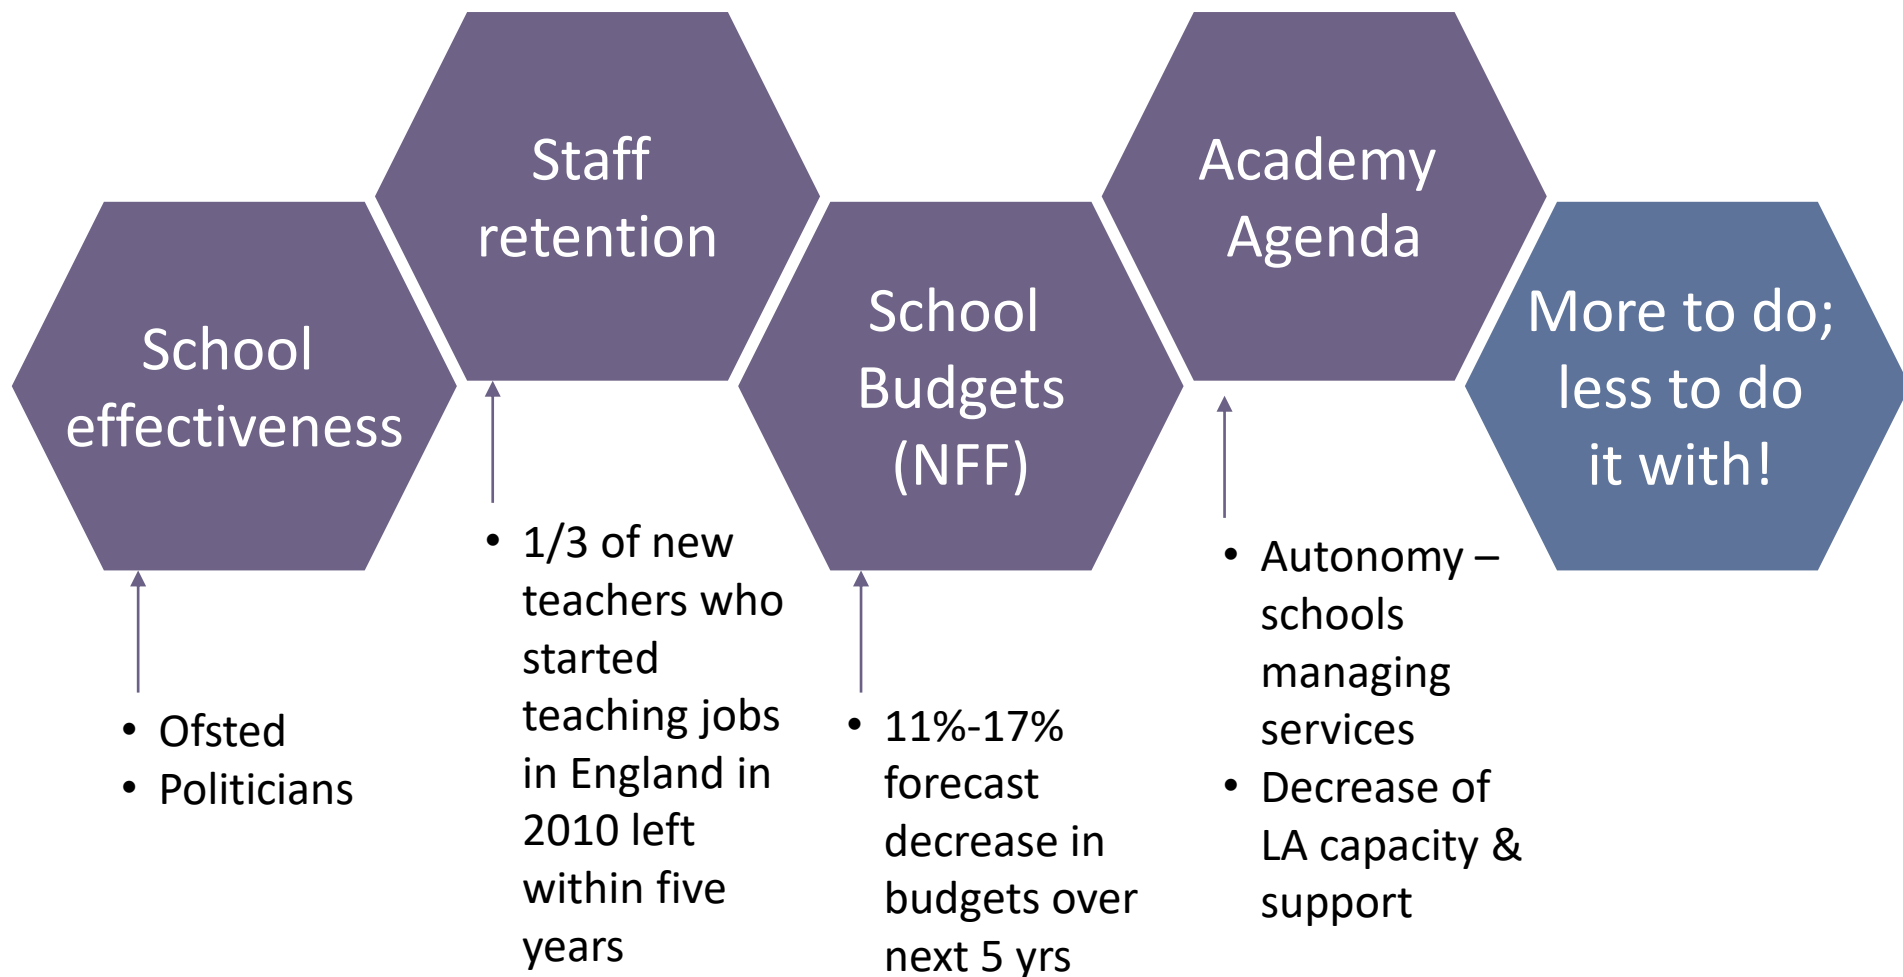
School effectiveness

- Ofsted
- Politicians

Staff retention

- 1/3 of new teachers who started teaching jobs in England in 2010 left within five years

School Budgets (NFF)

- 11%-17% forecast decrease in budgets over next 5 yrs

Academy Agenda

- Autonomy – schools managing services
- Decrease of LA capacity & support

More to do; less to do it with!